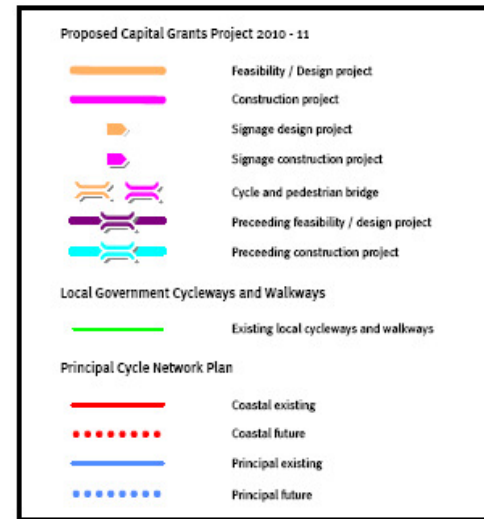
Proposed Capital Grants Project 2010 - 11

Feasibility / Design project

Construction project

Signage design project

Signage construction project

Cycle and pedestrian bridge

Preceeding feasibility / design project

Preceeding construction project

Local Government Cycleways and Walkways

Existing local cycleways and walkways

Principal Cycle Network Plan

Coastal existing

Coastal future

Principal existing

Principal future